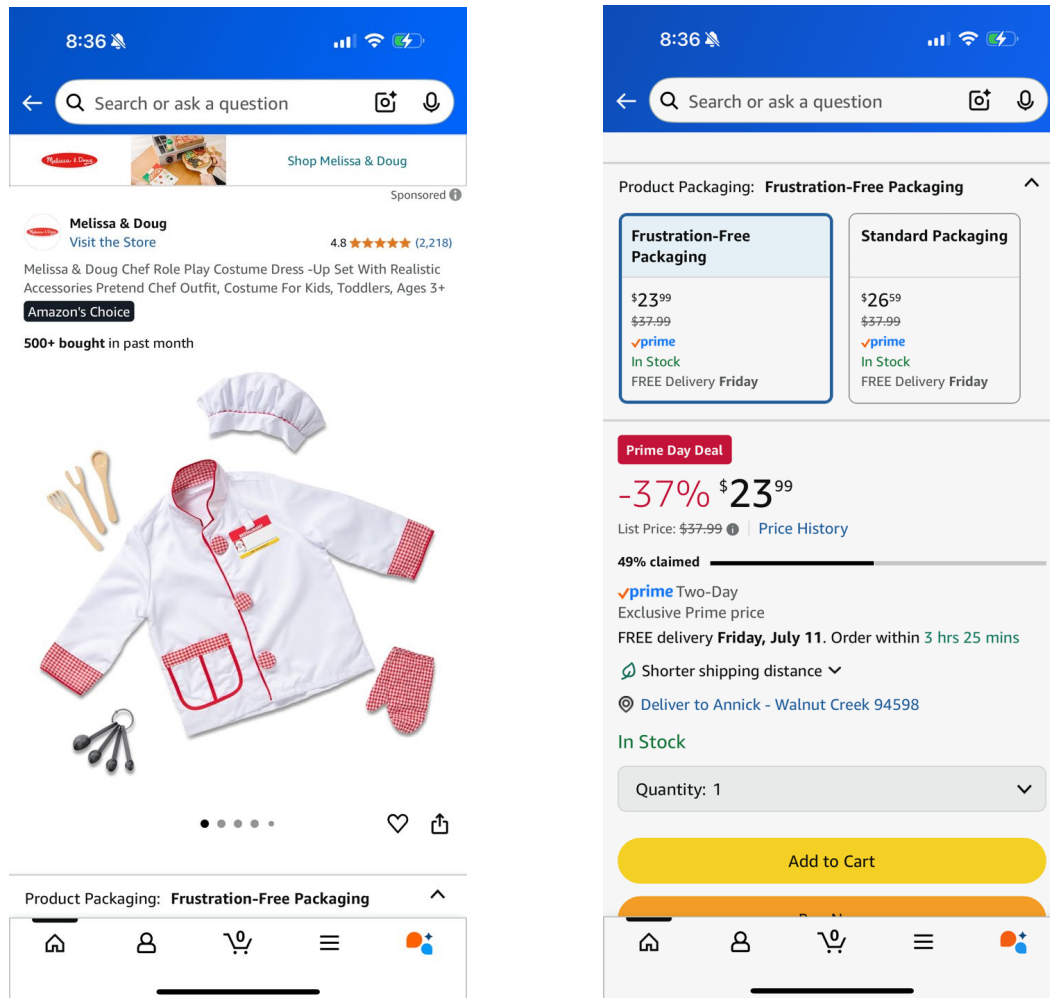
8:36

Search or ask a question

Melissa & Doug

Shop Melissa & Doug

Sponsored

Melissa & Doug
Visit the Store

4.8 ★★★★★ (2,218)

Melissa & Doug Chef Role Play Costume Dress -Up Set With Realistic Accessories Pretend Chef Outfit, Costume For Kids, Toddlers, Ages 3+

Amazon's Choice

**500+ bought** in past month

Product Packaging: **Frustration-Free Packaging**

0

8:36

Search or ask a question

Product Packaging: **Frustration-Free Packaging**

| Frustration-Free Packaging | Standard Packaging |
|---|---|
| $23^{99}$ | $26^{59}$ |
| ~~$37.99~~ | ~~$37.99~~ |
| prime | prime |
| In Stock | In Stock |
| FREE Delivery **Friday** | FREE Delivery **Friday** |

Prime Day Deal

-37% $23^{99}$

List Price: ~~$37.99~~ | Price History

49% claimed

prime Two-Day
Exclusive Prime price
FREE delivery **Friday, July 11**. Order within 3 hrs 25 mins

Shorter shipping distance

Deliver to Annick - Walnut Creek 94598

In Stock

Quantity: 1

Add to Cart

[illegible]

0